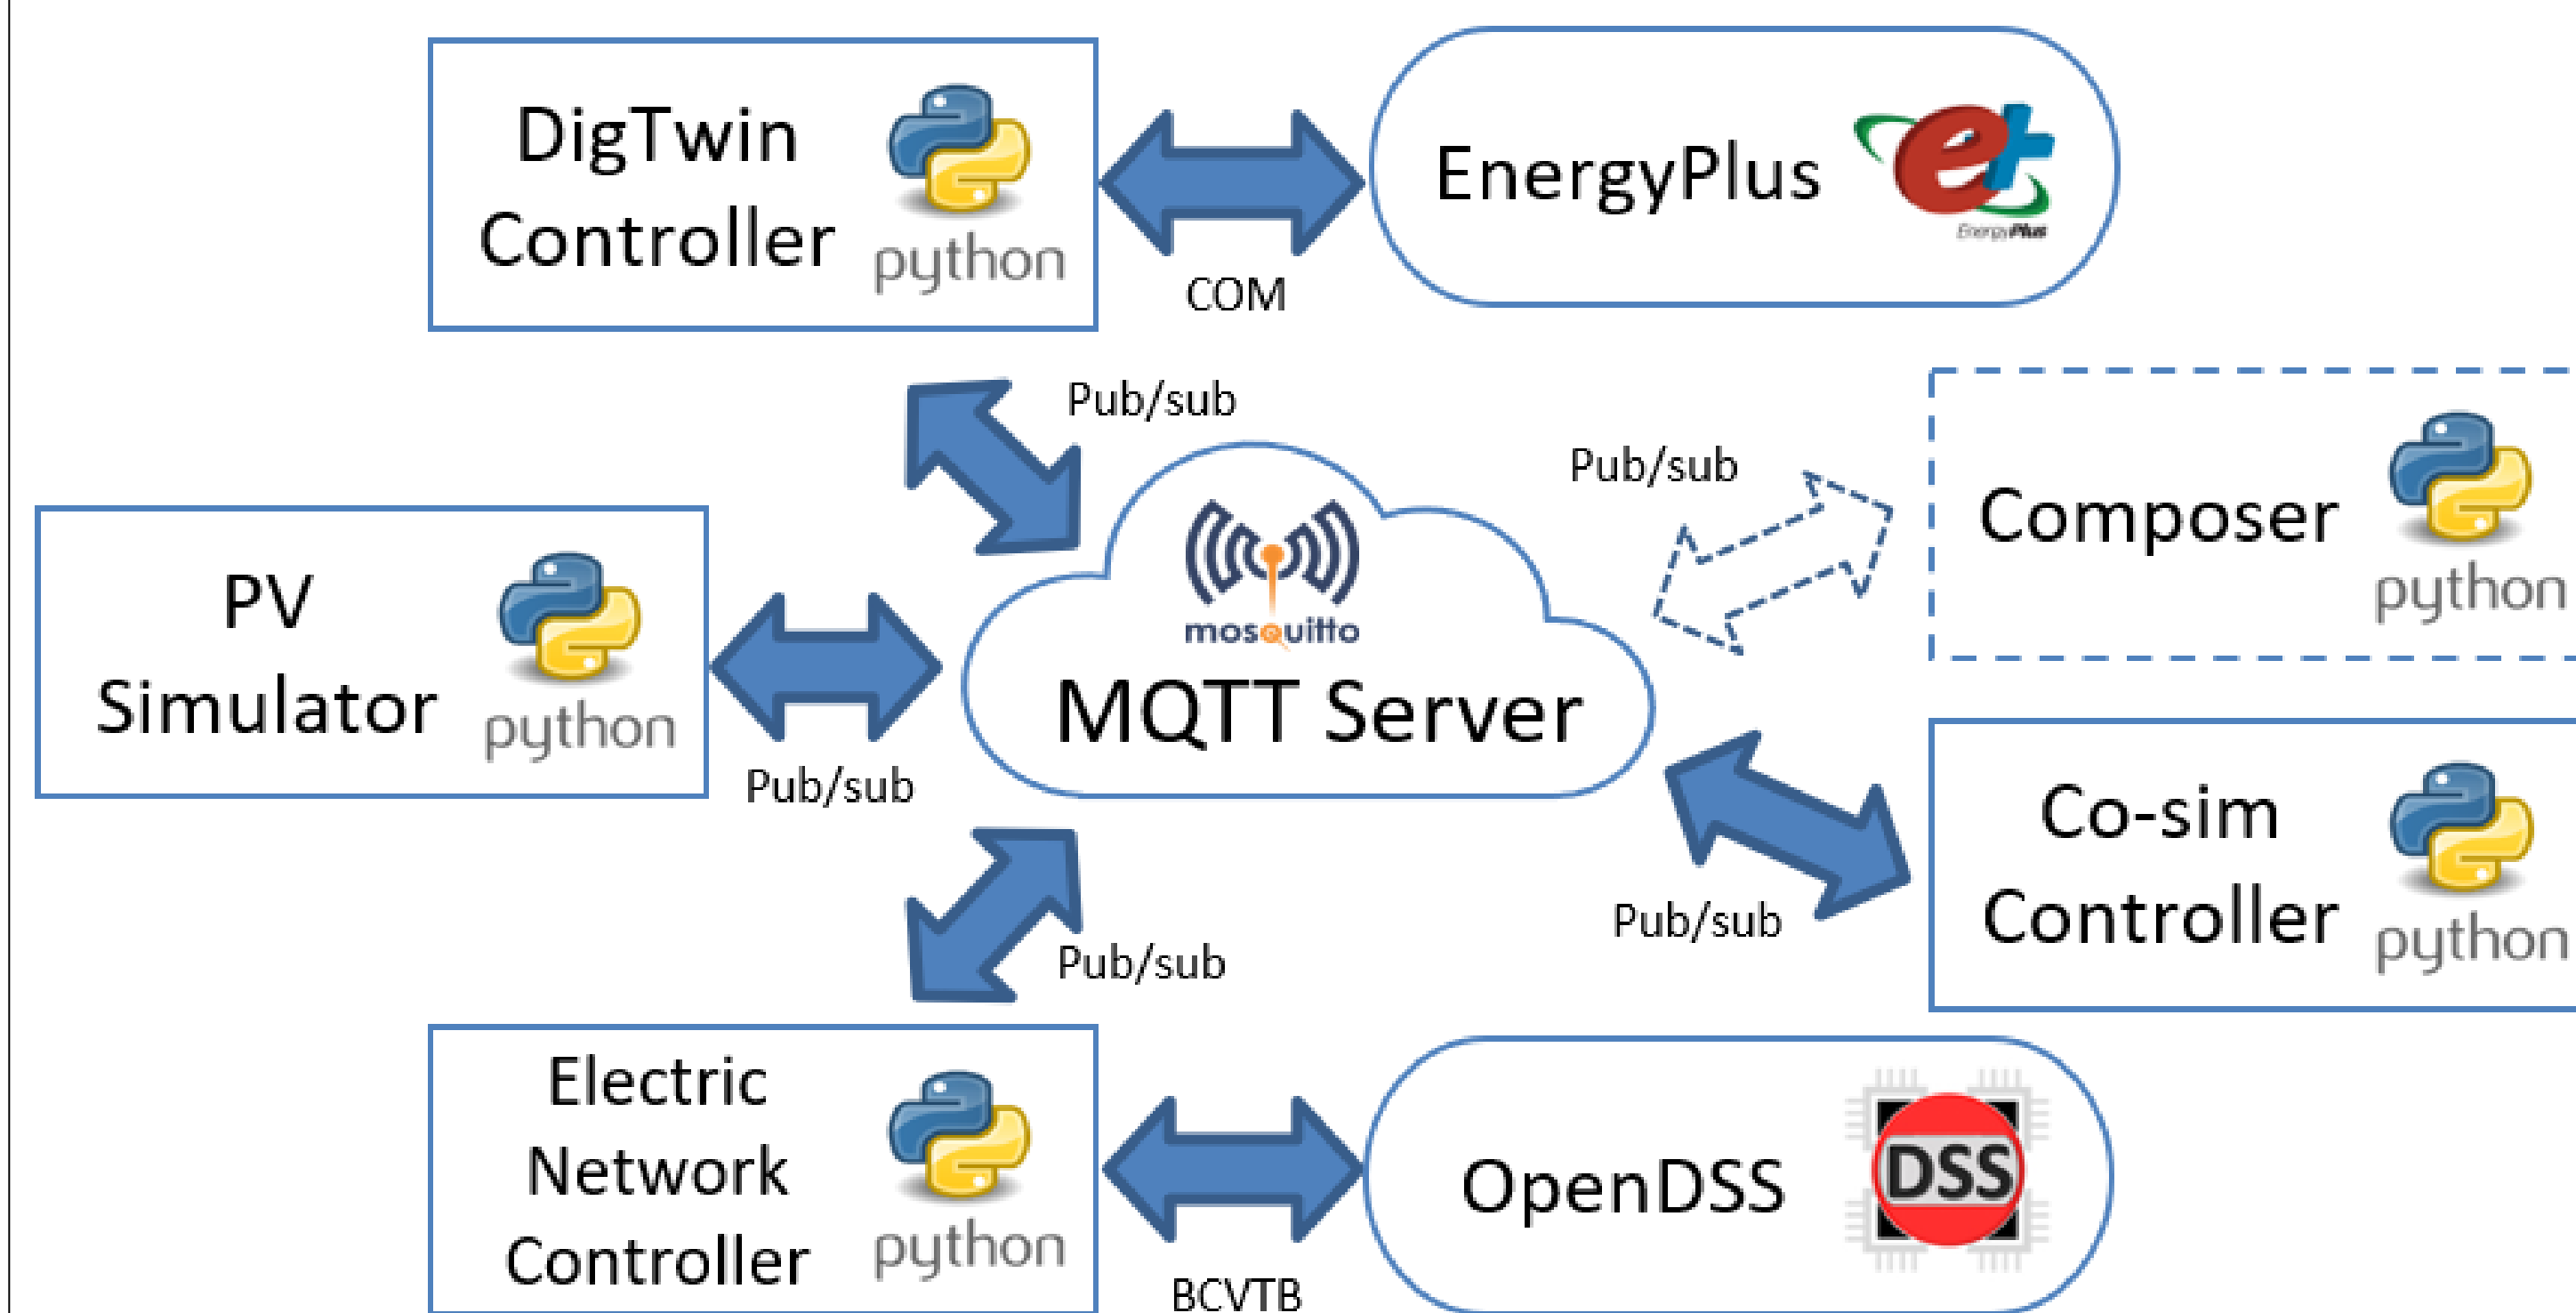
DigTwin Controller python

COM

EnergyPlus EnergyPlus

Pub/sub

Pub/sub

Composer python

PV Simulator python

mosquitto

MQTT Server

Pub/sub

Pub/sub

Co-sim Controller python

Pub/sub

Electric Network Controller python

BCVTB

OpenDSS DSS